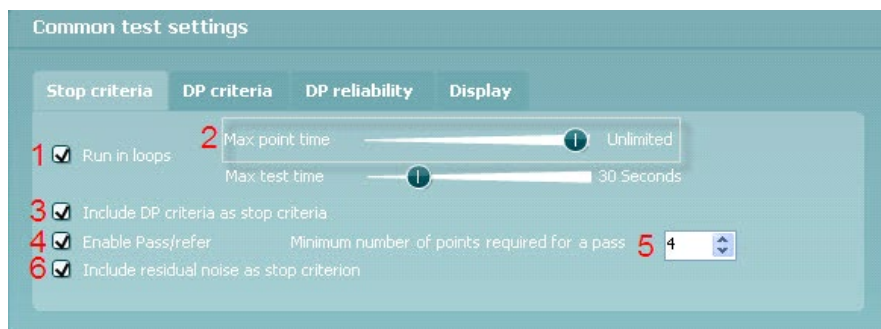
Common test settings

Stop criteria | DP criteria | DP reliability | Display

1 Run in loops

2 Max point time Unlimited

Max test time 30 Seconds

3 Include DP criteria as stop criteria

4 Enable Pass/refer Minimum number of points required for a pass 5 4

6 Include residual noise as stop criterion